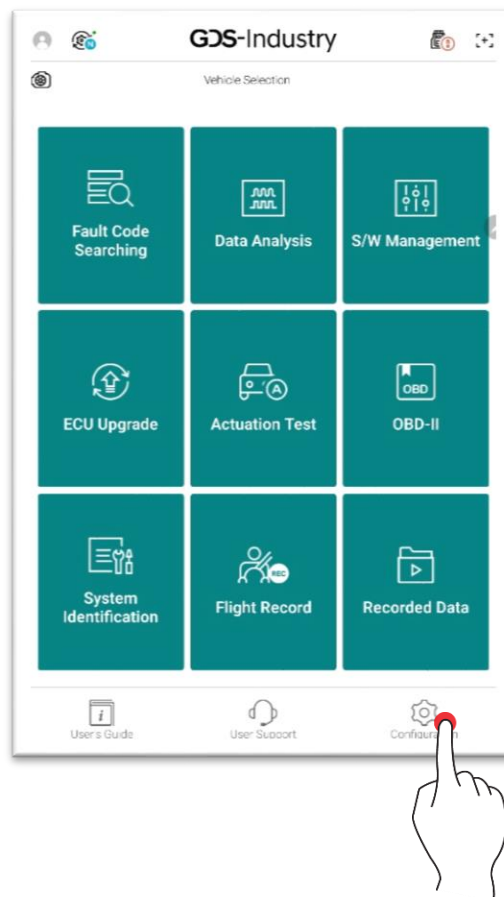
GDS-Industry

Vehicle Selection

Fault Code Searching

Data Analysis

S/W Management

ECU Upgrade

Actuation Test

OBD

OBD-II

System Identification

REC

Flight Record

Recorded Data

User's Guide

User Support

Configura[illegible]n